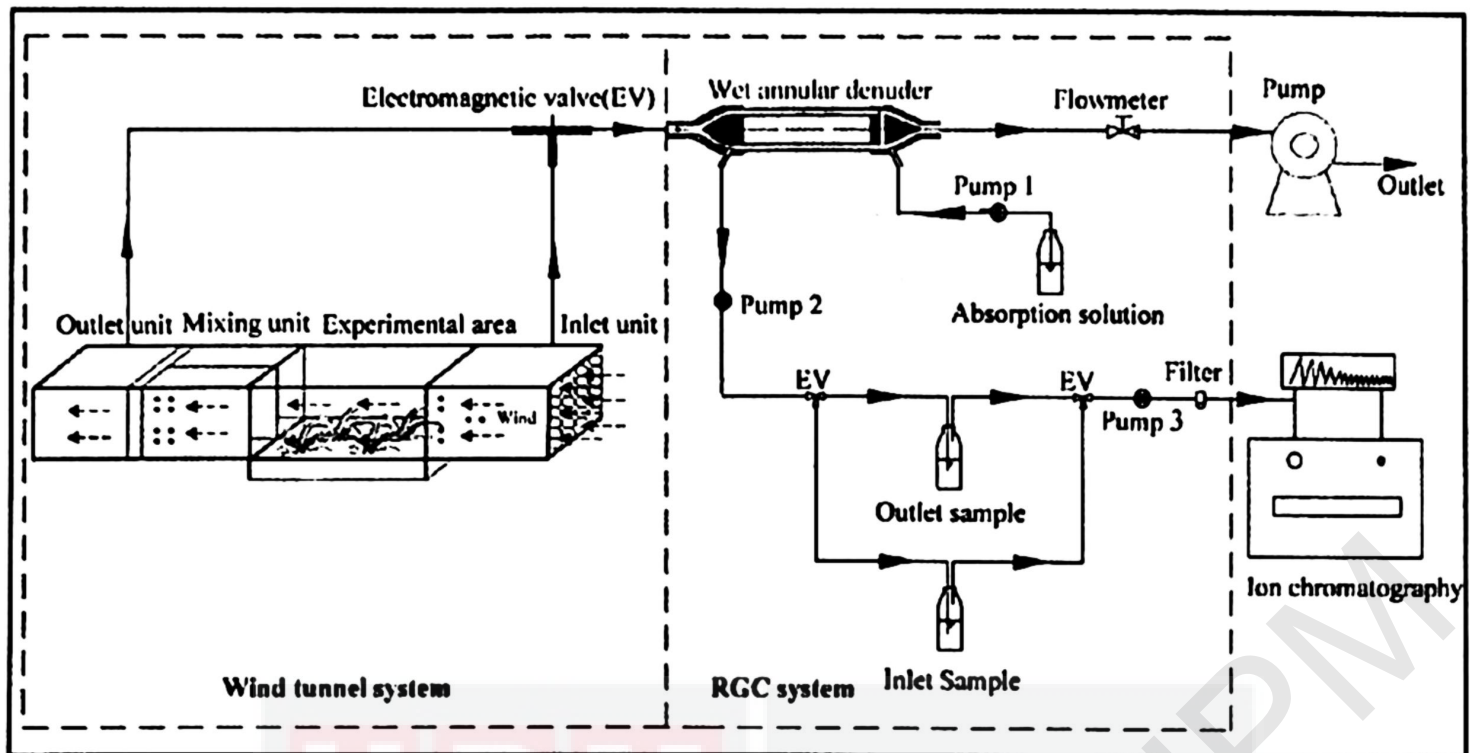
Electromagnetic valve(EV)
Wet annular denuder
Flowmeter
Pump
Outlet
Pump 1
Pump 2
Absorption solution
Outlet unit Mixing unit Experimental area
Inlet unit
Wind
EV
EV
Filter
Pump 3
Outlet sample
Inlet Sample
Ion chromatography
Wind tunnel system
RGC system